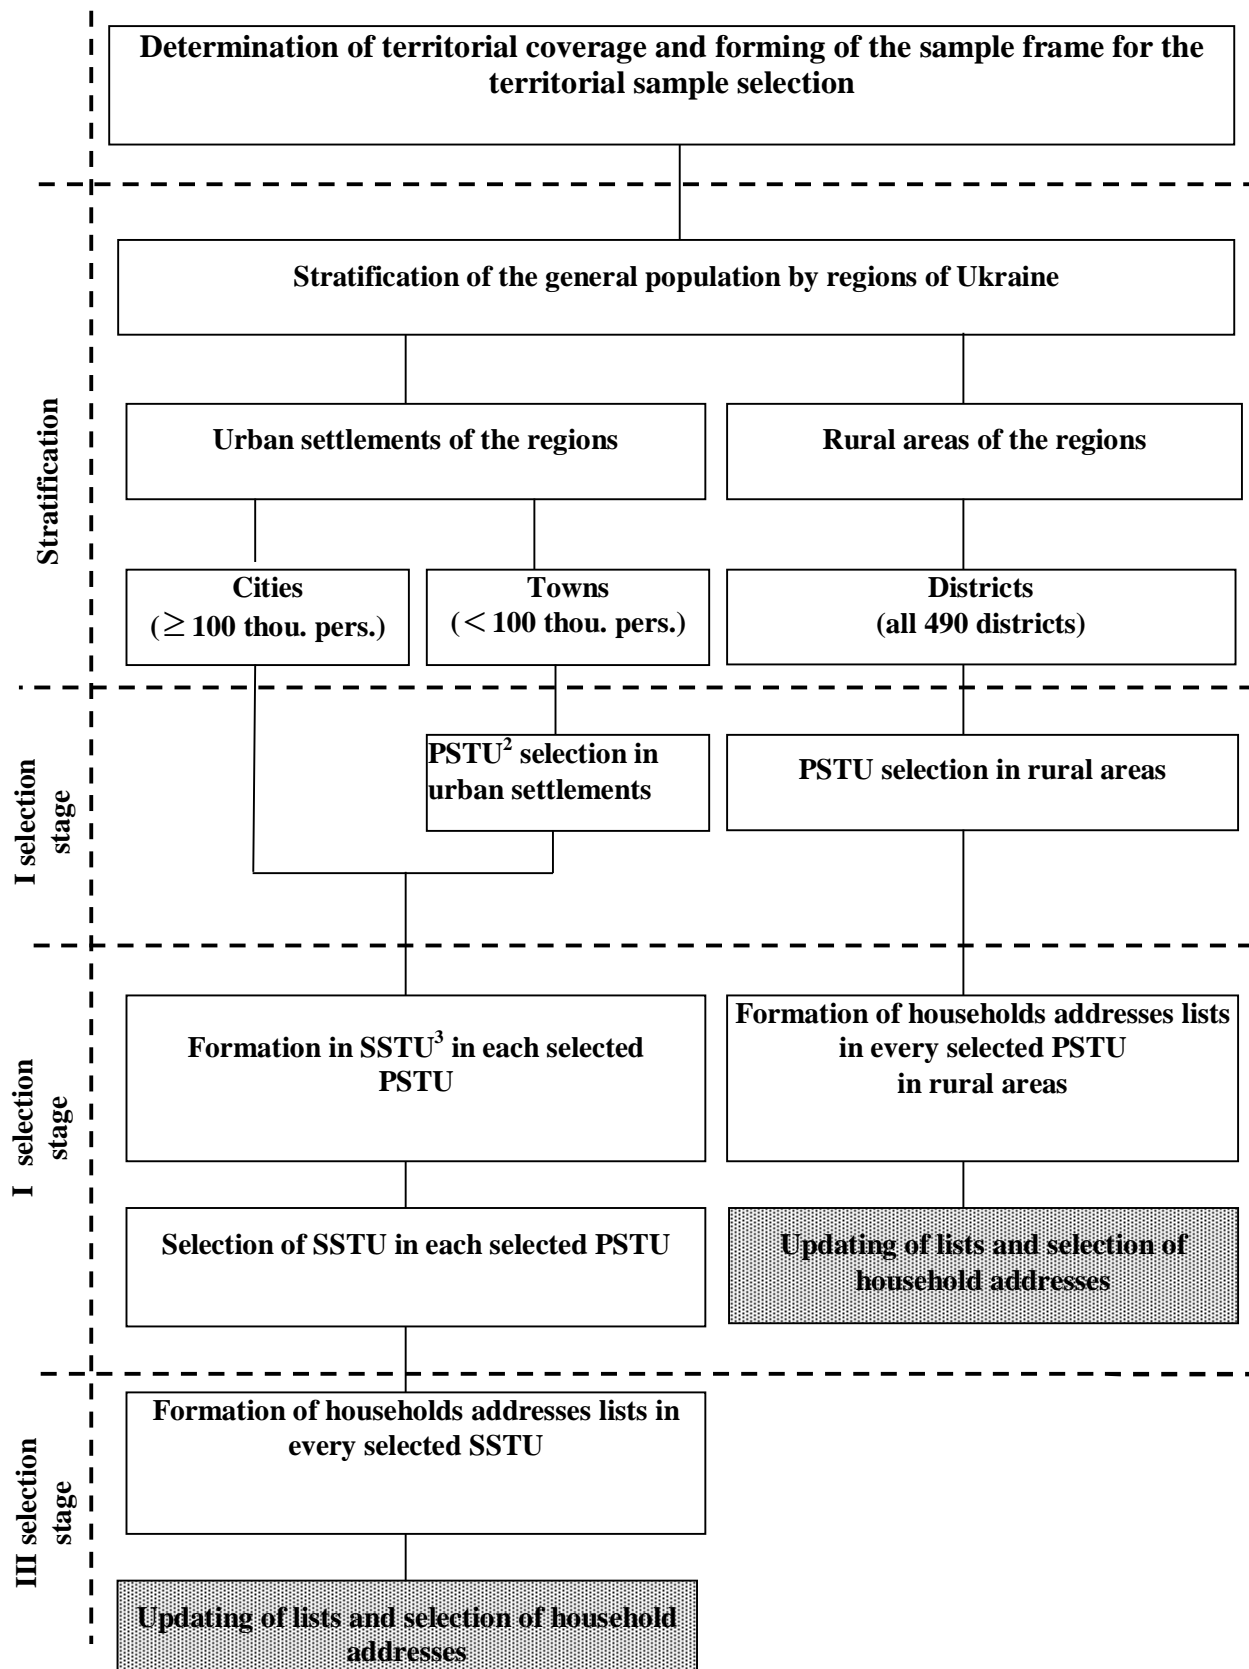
Determination of territorial coverage and forming of the sample frame for the territorial sample selection

Stratification

Stratification of the general population by regions of Ukraine

Urban settlements of the regions

Rural areas of the regions

Cities
($\geq$ 100 thou. pers.)

Towns
($<$ 100 thou. pers.)

Districts
(all 490 districts)

I selection stage

PSTU$^2$ selection in urban settlements

PSTU selection in rural areas

I selection stage

Formation in SSTU$^3$ in each selected PSTU

Formation of households addresses lists in every selected PSTU in rural areas

Selection of SSTU in each selected PSTU

Updating of lists and selection of household addresses

III selection stage

Formation of households addresses lists in every selected SSTU

Updating of lists and selection of household addresses